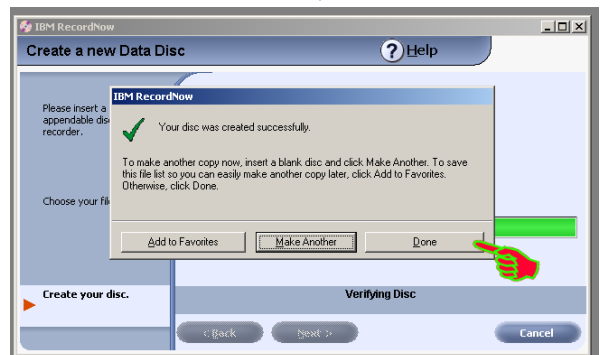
IBM RecordNow

Create a new Data Disc

Help

Please insert a appendable dis recorder.

Choose your fil

IBM RecordNow

Your disc was created successfully.

To make another copy now, insert a blank disc and click Make Another. To save this file list so you can easily make another copy later, click Add to Favorites. Otherwise, click Done.

Add to Favorites

Make Another

Done

Create your disc.

Verifying Disc

< Back

Next >

Cancel